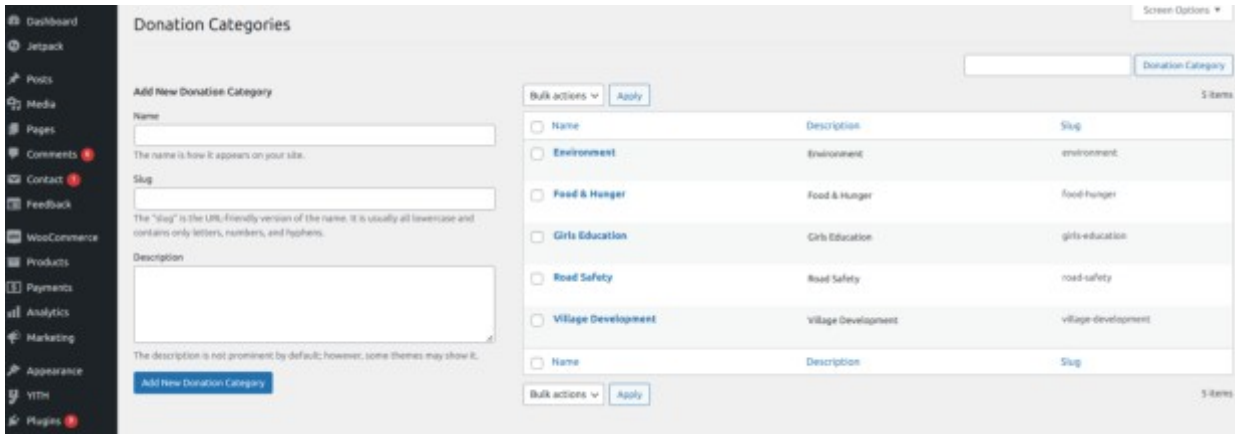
Dashboard
Jetpack
Posts
Media
Pages
Comments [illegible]
Contact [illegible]
Feedback
WooCommerce
Products
Payments
Analytics
Marketing
Appearance
YITH
Plugins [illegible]

Donation Categories

Screen Options ▾

Donation Category

Add New Donation Category

Name

The name is how it appears on your site.

Slug

The "slug" is the URL-friendly version of the name. It is usually all lowercase and contains only letters, numbers, and hyphens.

Description

The description is not prominent by default; however, some themes may show it.

Add New Donation Category

Bulk actions ∨ Apply

5 items

| Name | Description | Slug |
|---|---|---|
| Environment | Environment | environment |
| Food & Hunger | Food & Hunger | food-hunger |
| Girls Education | Girls Education | girls-education |
| Road Safety | Road Safety | road-safety |
| Village Development | Village Development | village-development |
| Name | Description | Slug |

Bulk actions ∨ Apply

5 items